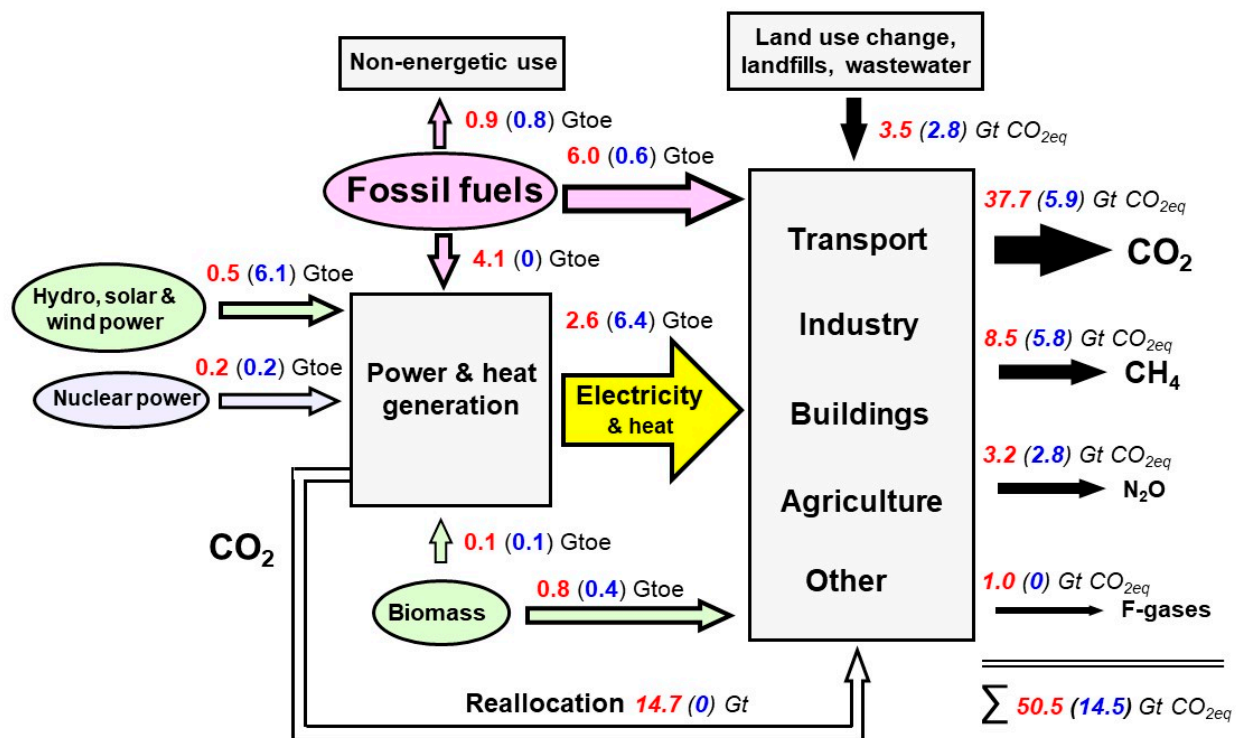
Non-energetic use

Land use change, landfills, wastewater

0.9 (0.8) Gtoe

3.5 (2.8) Gt $CO_{2eq}$

6.0 (0.6) Gtoe

Fossil fuels

37.7 (5.9) Gt $CO_{2eq}$

Transport

$CO_2$

4.1 (0) Gtoe

0.5 (6.1) Gtoe

Hydro, solar & wind power

Industry

2.6 (6.4) Gtoe

8.5 (5.8) Gt $CO_{2eq}$

0.2 (0.2) Gtoe

$CH_4$

Nuclear power

Power & heat generation

Electricity & heat

Buildings

3.2 (2.8) Gt $CO_{2eq}$

$N_2O$

Agriculture

$CO_2$

0.1 (0.1) Gtoe

Other

1.0 (0) Gt $CO_{2eq}$

0.8 (0.4) Gtoe

Biomass

F-gases

Reallocation 14.7 (0) Gt

$\sum$ 50.5 (14.5) Gt $CO_{2eq}$